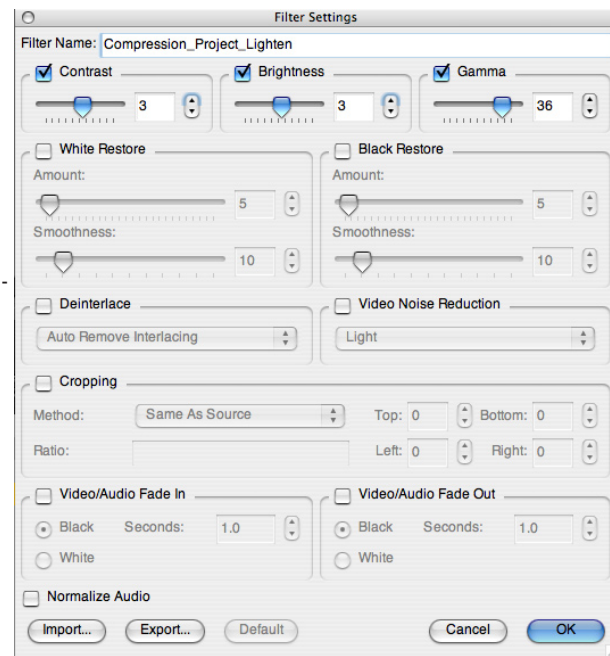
Filter Settings

Filter Name: Compression_Project_Lighten

Contrast
3

Brightness
3

Gamma
36

White Restore
Amount:
5
Smoothness:
10

Black Restore
Amount:
5
Smoothness:
10

Deinterlace
Auto Remove Interlacing

Video Noise Reduction
Light

Cropping
Method: Same As Source
Top: 0
Bottom: 0
Ratio:
Left: 0
Right: 0

Video/Audio Fade In
Black
Seconds: 1.0
White

Video/Audio Fade Out
Black
Seconds: 1.0
White

Normalize Audio

Import...
Export...
Default
Cancel
OK